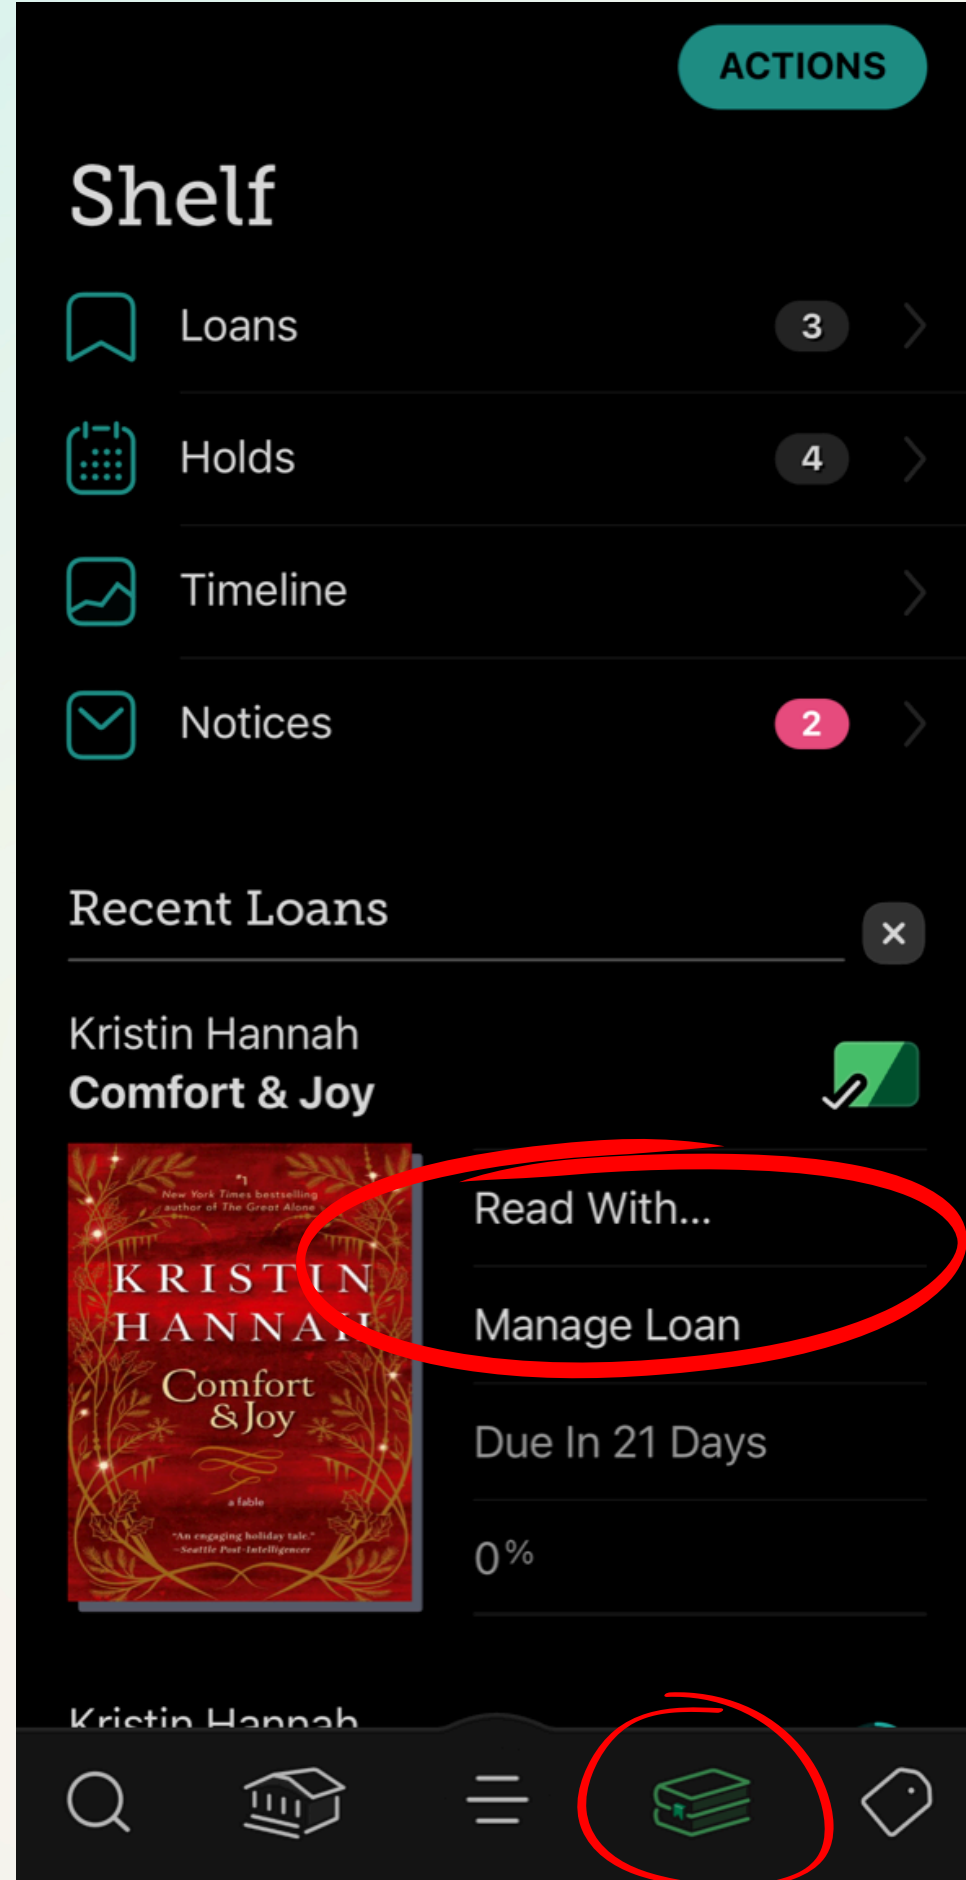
ACTIONS

Shelf

Loans 3

Holds 4

Timeline

Notices 2

Recent Loans

Kristin Hannah
Comfort & Joy

New York Times bestselling author of The Great Alone
KRISTIN HANNAH
Comfort & Joy
a fable
"An engaging holiday tale." —Seattle Post-Intelligencer

Read With...

Manage Loan

Due In 21 Days

0%

Kristin Hannah